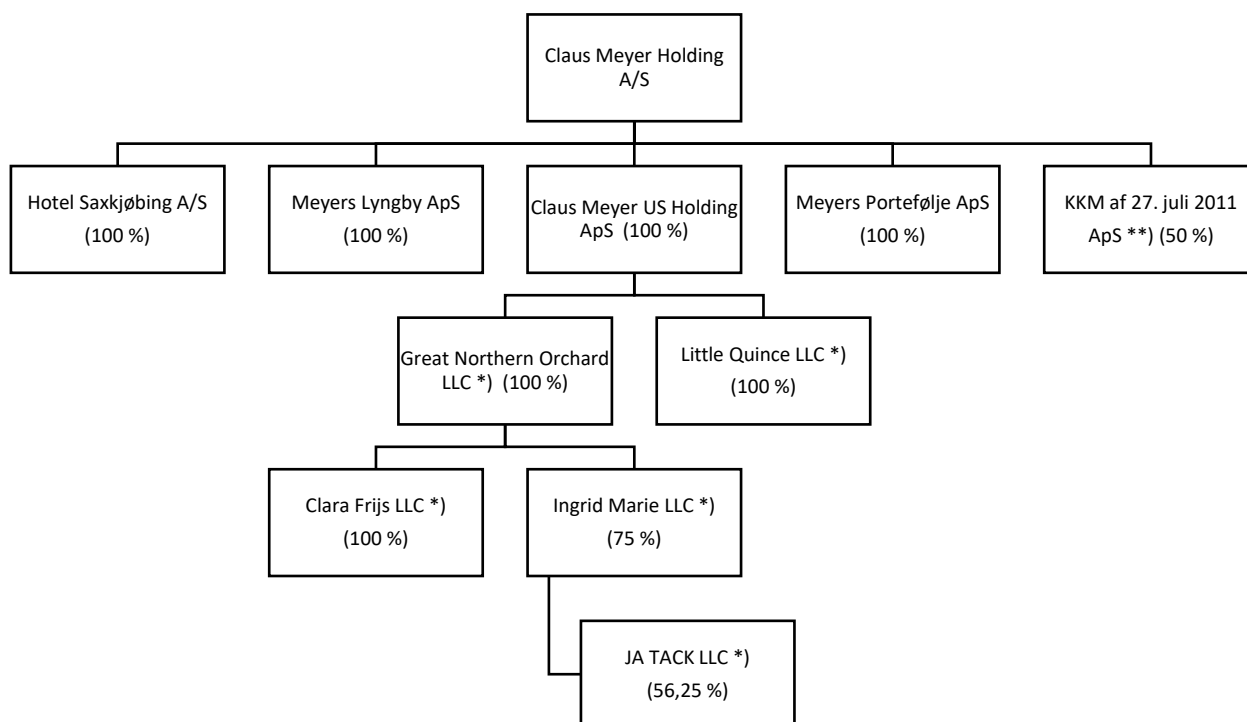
Claus Meyer Holding A/S

Hotel Saxkjøbing A/S (100 %)

Meyers Lyngby ApS (100 %)

Claus Meyer US Holding ApS (100 %)

Meyers Portefølje ApS (100 %)

KKM af 27. juli 2011 ApS **) (50 %)

Great Northern Orchard LLC *) (100 %)

Little Quince LLC *) (100 %)

Clara Frijs LLC *) (100 %)

Ingrid Marie LLC *) (75 %)

JA TACK LLC *) (56,25 %)